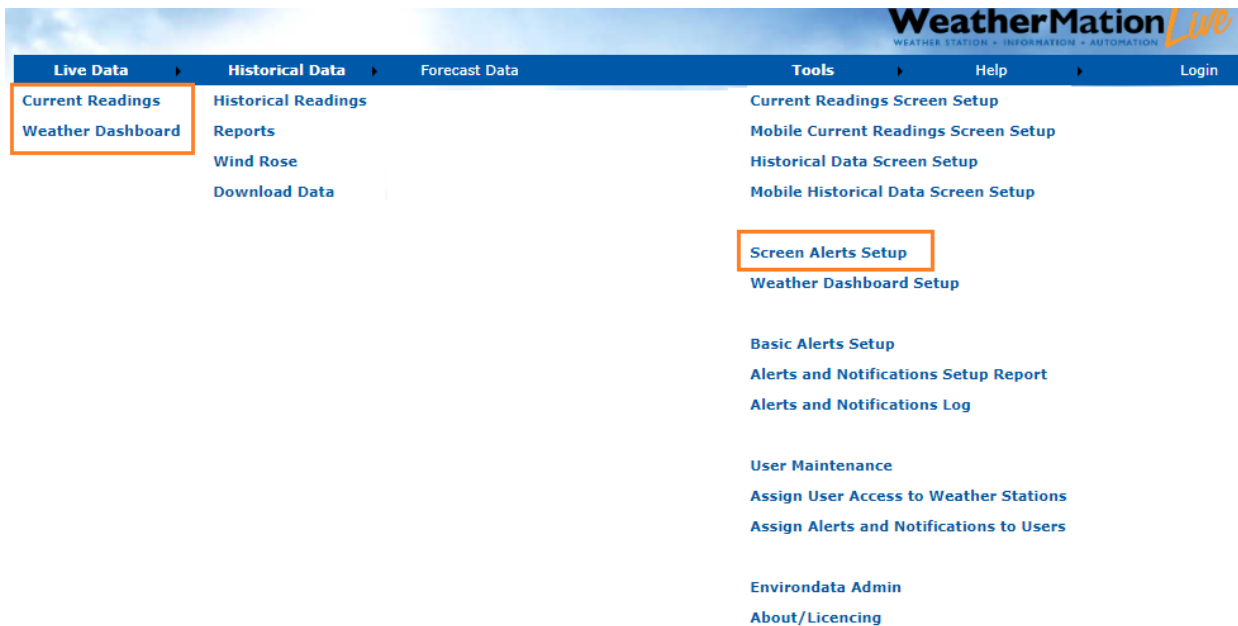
WeatherMation Live
WEATHER STATION • INFORMATION • AUTOMATION

Live Data
Historical Data
Forecast Data
Tools
Help
Login

Current Readings
Weather Dashboard

Historical Readings
Reports
Wind Rose
Download Data

Current Readings Screen Setup
Mobile Current Readings Screen Setup
Historical Data Screen Setup
Mobile Historical Data Screen Setup

Screen Alerts Setup
Weather Dashboard Setup

Basic Alerts Setup
Alerts and Notifications Setup Report
Alerts and Notifications Log

User Maintenance
Assign User Access to Weather Stations
Assign Alerts and Notifications to Users

Environdata Admin
About/Licencing